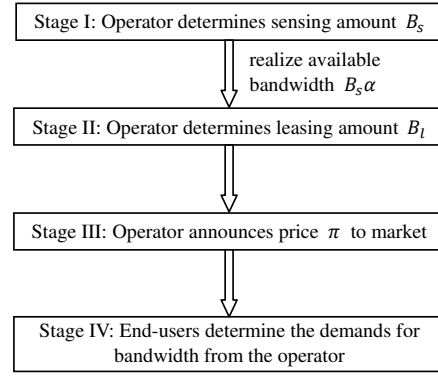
Stage I: Operator determines sensing amount $B_s$

realize available bandwidth $B_s\alpha$

Stage II: Operator determines leasing amount $B_l$

Stage III: Operator announces price $\pi$ to market

Stage IV: End-users determine the demands for bandwidth from the operator